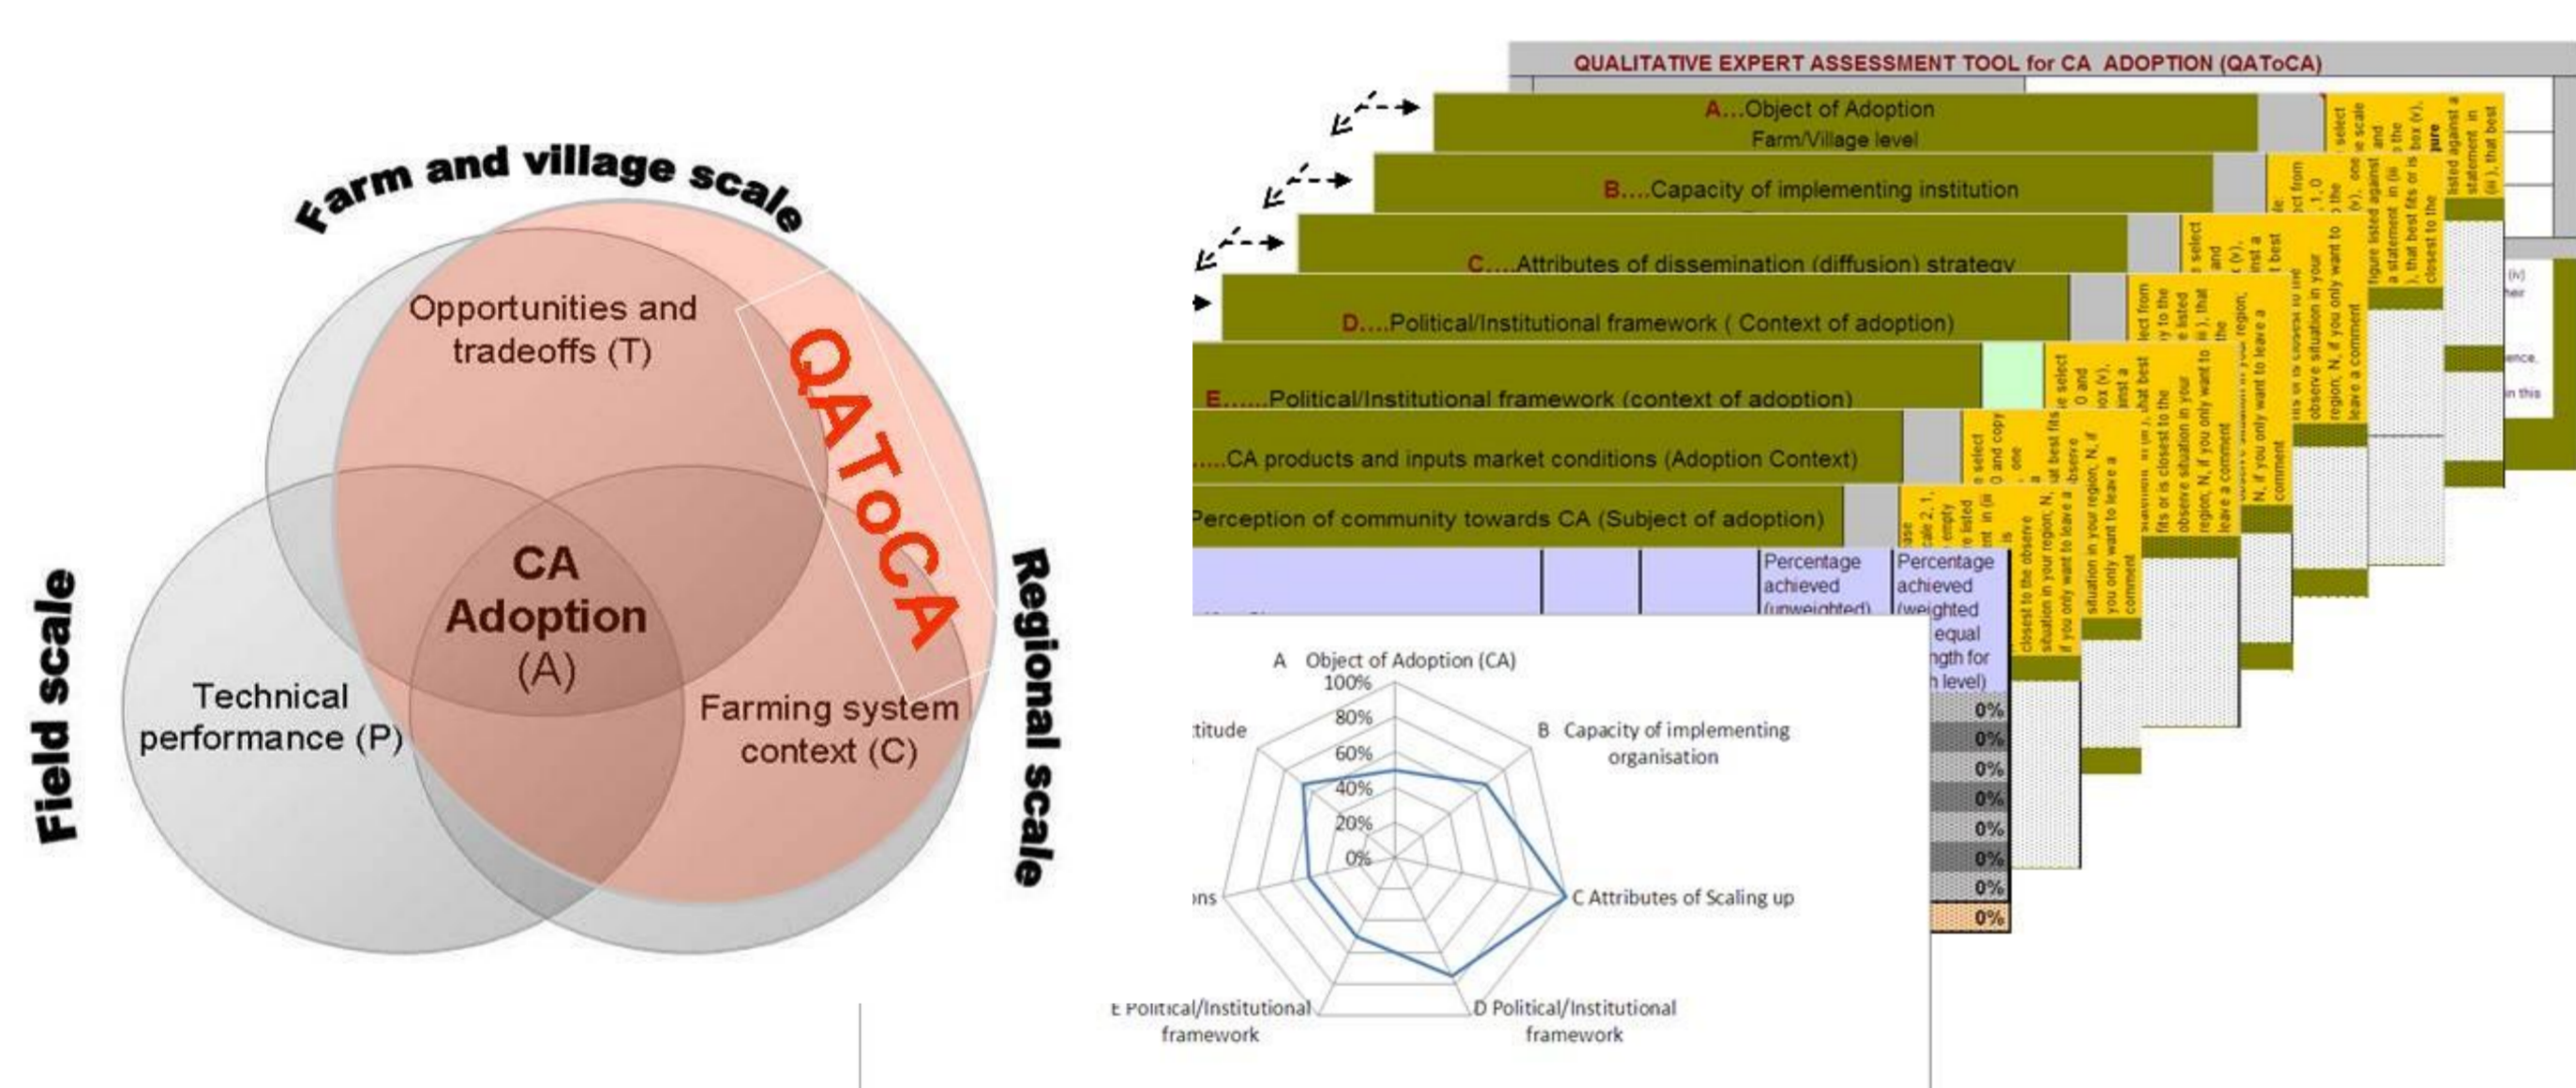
Farm and village scale

Opportunities and tradeoffs (T)

QAToCA

CA Adoption (A)

Technical performance (P)

Farming system context (C)

Field scale

Regional scale

QUALITATIVE EXPERT ASSESSMENT TOOL for CA ADOPTION (QAToCA)

A...Object of Adoption
Farm/Village level

B....Capacity of implementing institution

C....Attributes of dissemination (diffusion) strategy

D....Political/Institutional framework ( Context of adoption)

E......Political/Institutional framework (context of adoption)

.....CA products and inputs market conditions (Adoption Context)

Perception of community towards CA (Subject of adoption)

Percentage achieved (unweighted)

Percentage achieved (weighted equal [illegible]ngth for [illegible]h level)

0%
0%
0%
0%
0%
0%
0%
0%

A Object of Adoption (CA)
100%
80%
60%
40%
20%
0%
B Capacity of implementing organisation
C Attributes of Scaling up
D Political/Institutional framework
E Political/Institutional framework
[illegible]ons
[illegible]titude

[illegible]